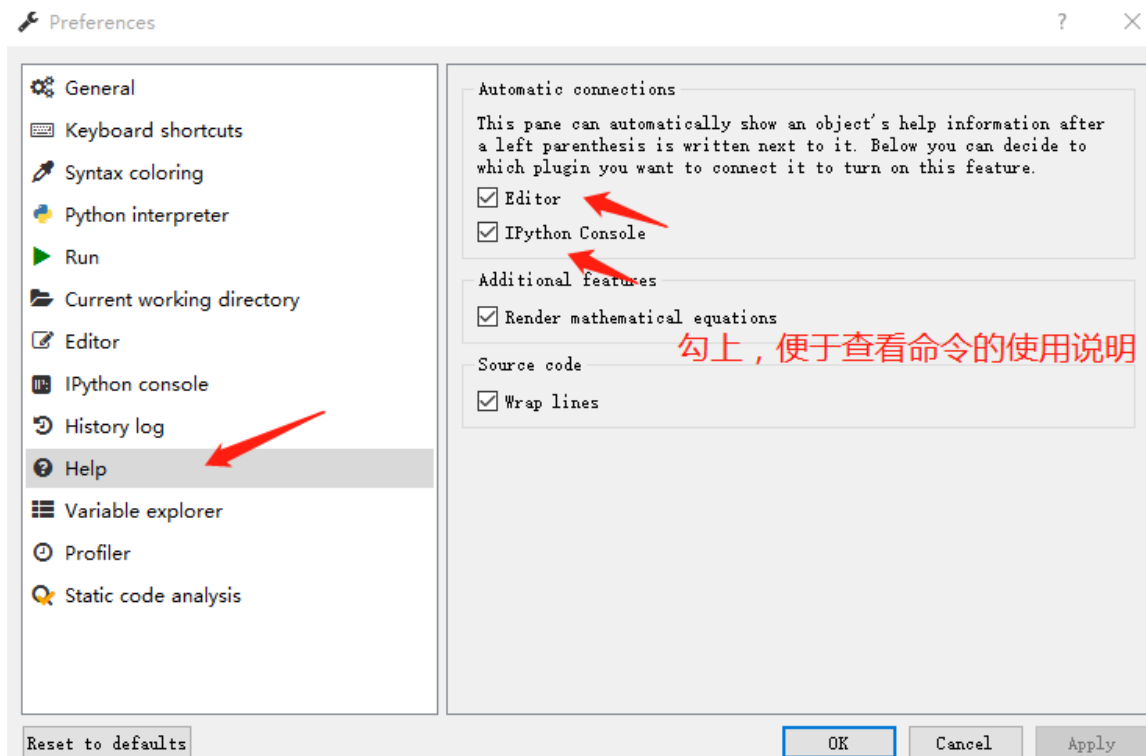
Preferences

?

General
Keyboard shortcuts
Syntax coloring
Python interpreter
Run
Current working directory
Editor
IPython console
History log
Help
Variable explorer
Profiler
Static code analysis

Automatic connections

This pane can automatically show an object's help information after a left parenthesis is written next to it. Below you can decide to which plugin you want to connect it to turn on this feature.

Editor
IPython Console

Additional features

Render mathematical equations

勾上，便于查看命令的使用说明

Source code

Wrap lines

Reset to defaults

OK

Cancel

Apply